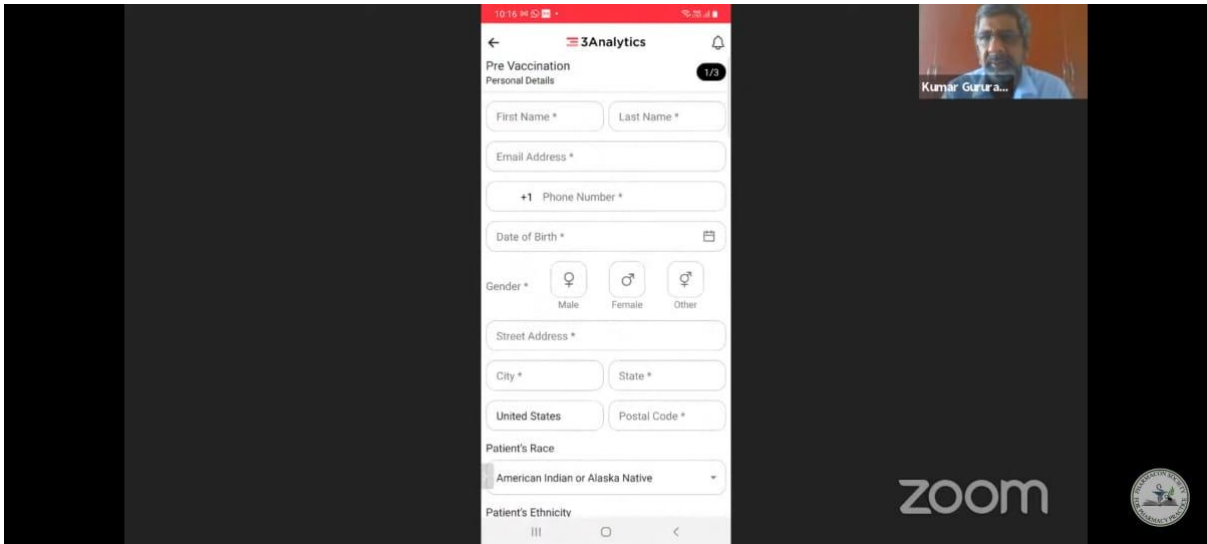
10:16

3Analytics

Pre Vaccination
Personal Details

1/3

First Name *

Last Name *

Email Address *

+1 Phone Number *

Date of Birth *

Gender *

Male

Female

Other

Street Address *

City *

State *

United States

Postal Code *

Patient's Race

American Indian or Alaska Native

Patient's Ethnicity

Kumar Gurura...

zoom